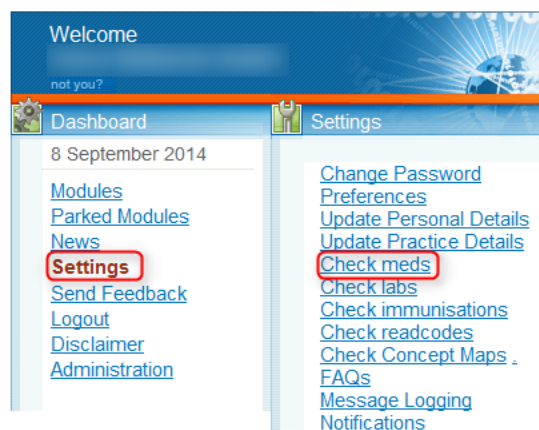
Welcome

not you?

Dashboard

8 September 2014

Modules
Parked Modules
News
Settings
Send Feedback
Logout
Disclaimer
Administration

Settings

Change Password
Preferences
Update Personal Details
Update Practice Details
Check meds
Check labs
Check immunisations
Check readcodes
Check Concept Maps
FAQs
Message Logging
Notifications